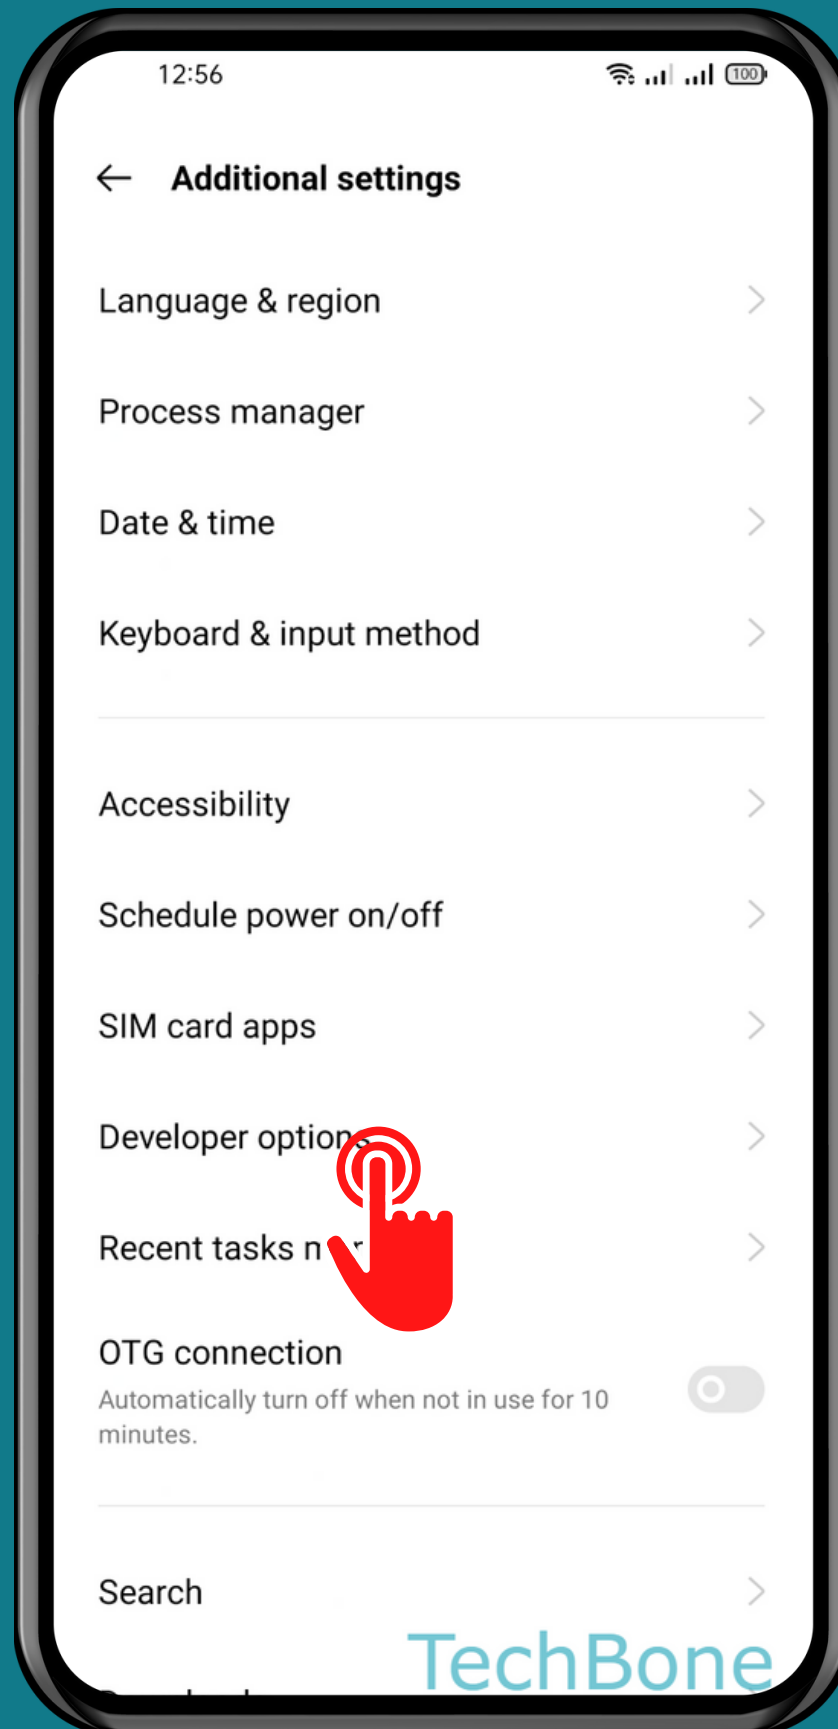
12:56

100

Additional settings

Language & region

Process manager

Date & time

Keyboard & input method

Accessibility

Schedule power on/off

SIM card apps

Developer option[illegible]

Recent tasks m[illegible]

OTG connection

Automatically turn off when not in use for 10 minutes.

Search

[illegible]

TechBone